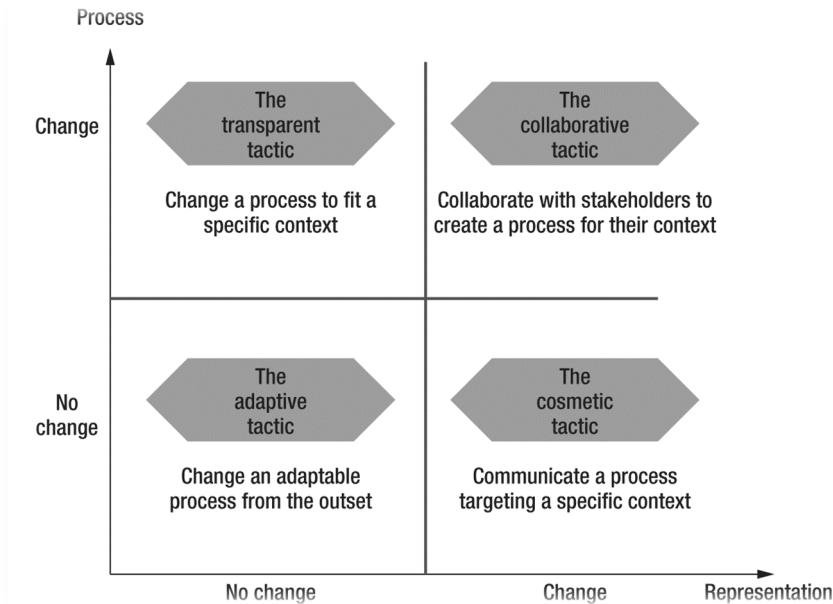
Process

Change

The transparent tactic

Change a process to fit a specific context

The collaborative tactic

Collaborate with stakeholders to create a process for their context

No change

The adaptive tactic

Change an adaptable process from the outset

The cosmetic tactic

Communicate a process targeting a specific context

No change

Change

Representation